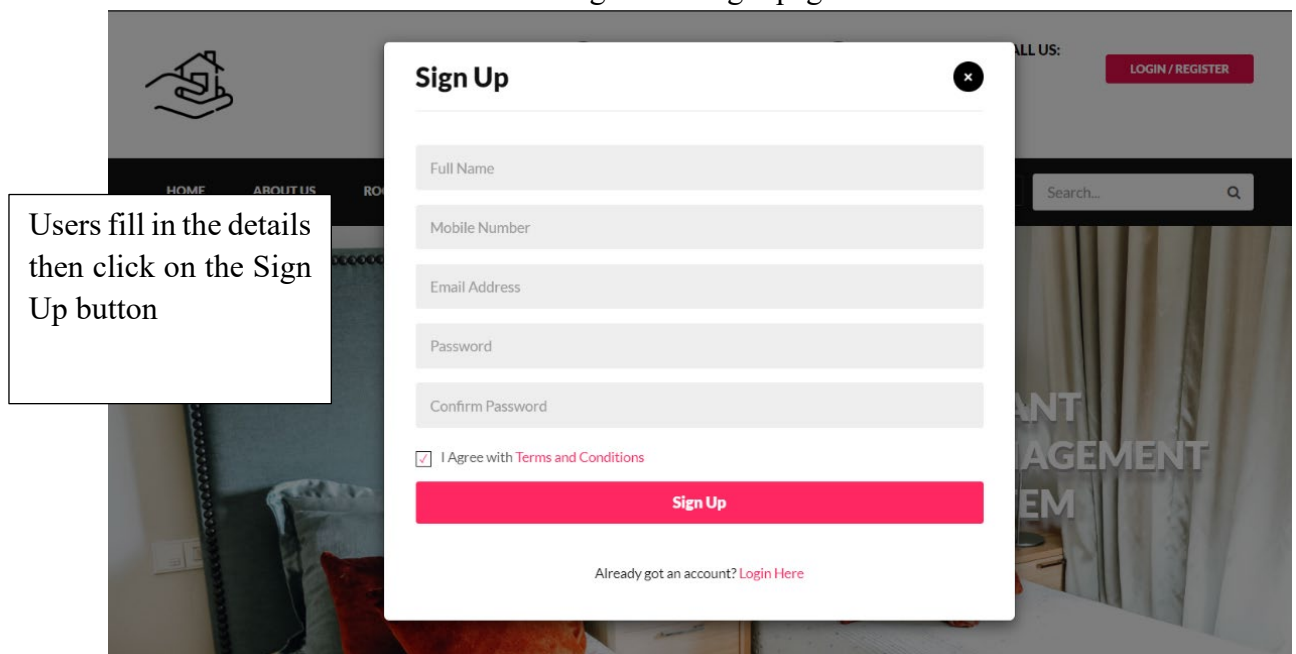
ALL US:

LOGIN / REGISTER

HOME ABOUT US RO

Search...

Users fill in the details then click on the Sign Up button

Sign Up

×

Full Name

Mobile Number

Email Address

Password

Confirm Password

I Agree with Terms and Conditions

Sign Up

Already got an account? Login Here

ANT
AGEMENT
EM